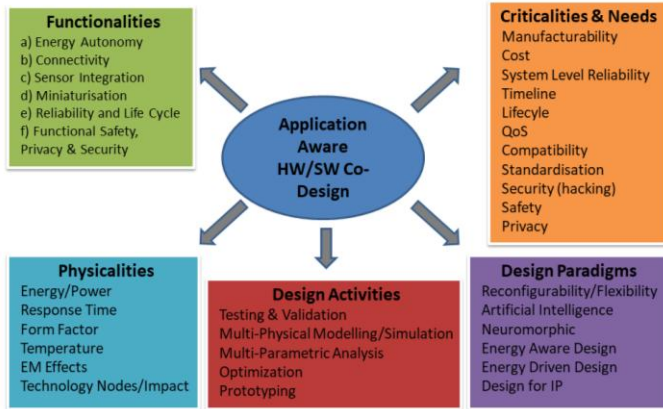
Functionalities
a) Energy Autonomy
b) Connectivity
c) Sensor Integration
d) Miniaturisation
e) Reliability and Life Cycle
f) Functional Safety, Privacy & Security

Criticalities & Needs
Manufacturability
Cost
System Level Reliability
Timeline
Lifecyle
QoS
Compatibility
Standardisation
Security (hacking)
Safety
Privacy

Application Aware HW/SW Co-Design

Physicalities
Energy/Power
Response Time
Form Factor
Temperature
EM Effects
Technology Nodes/Impact

Design Activities
Testing & Validation
Multi-Physical Modelling/Simulation
Multi-Parametric Analysis
Optimization
Prototyping

Design Paradigms
Reconfigurability/Flexibility
Artificial Intelligence
Neuromorphic
Energy Aware Design
Energy Driven Design
Design for IP